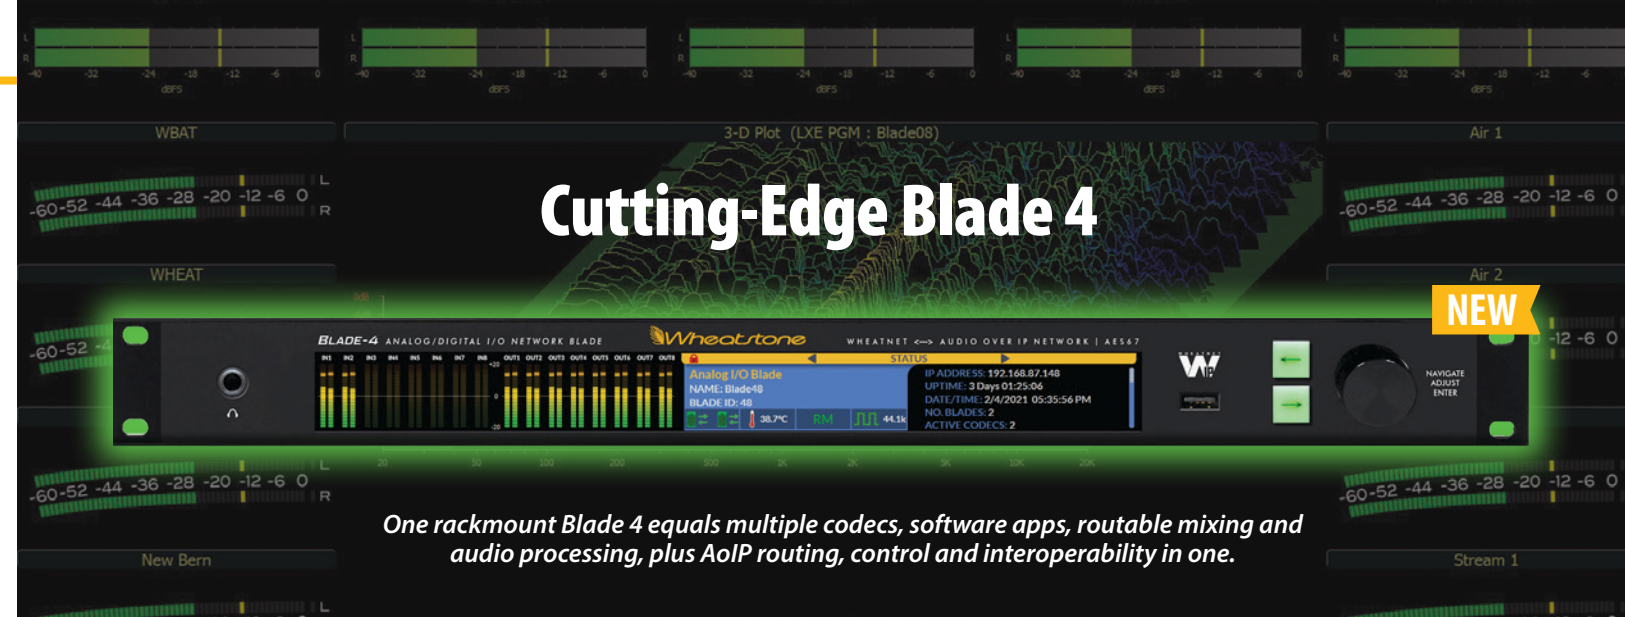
WBAT

3-D Plot (LXE PGM : Blade08)

Air 1

-60 -52 -44 -36 -28 -20 -12 -6 0

Cutting-Edge Blade 4

WHEAT

Air 2

NEW

BLADE-4 ANALOG/DIGITAL I/O NETWORK BLADE

Wheatstone

WHEATNET <--> AUDIO OVER IP NETWORK | AES67

STATUS

Analog I/O Blade
NAME: Blade48
BLADE ID: 48

IP ADDRESS: 192.168.87.148
UPTIME: 3 Days 01:25:06
DATE/TIME: 2/4/2021 05:35:56 PM
NO. BLADES: 2
ACTIVE CODECS: 2

38.7°C RM 44.1k

NAVIGATE
ADJUST
ENTER

-60 -52 -44 -36 -28 -20 -12 -6 0

One rackmount Blade 4 equals multiple codecs, software apps, routable mixing and audio processing, plus AoIP routing, control and interoperability in one.

New Bern

Stream 1